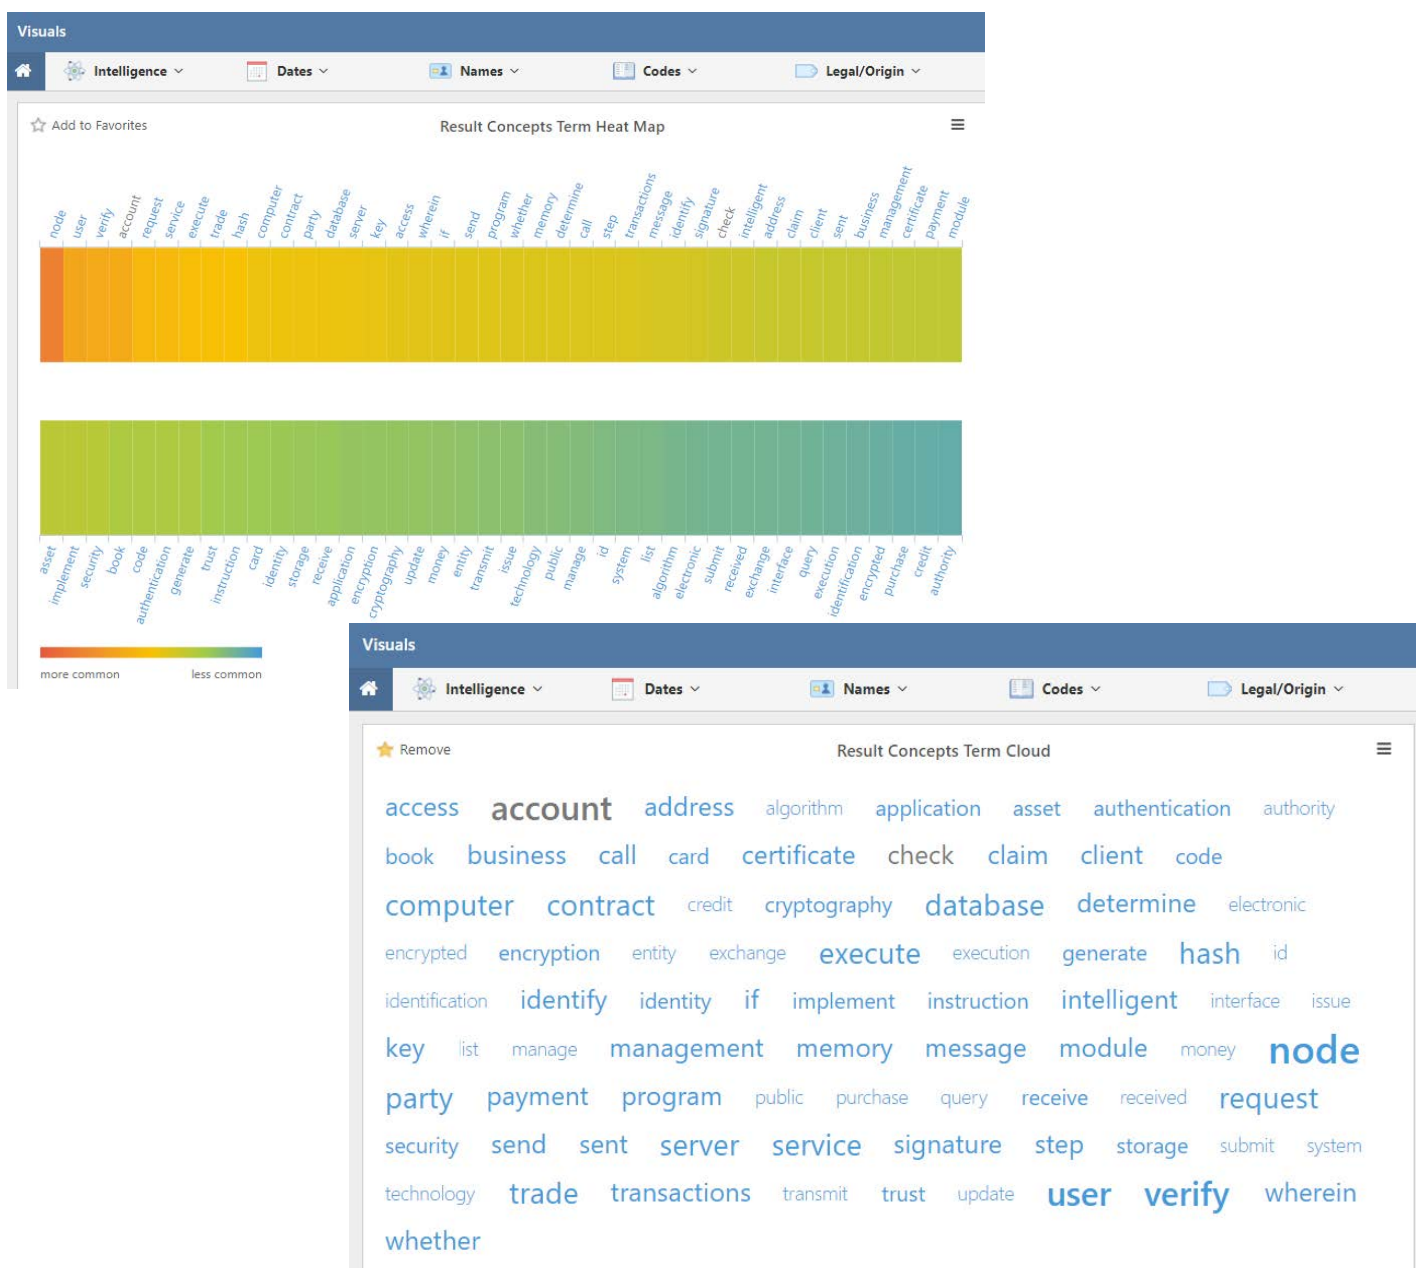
Visuals

Intelligence Dates Names Codes Legal/Origin

Add to Favorites

Result Concepts Term Heat Map

node user verify account request service execute trade hash computer contract party database server key access wherein if send program whether memory determine call step transactions message identify signature check intelligent address claim client sent business management certificate payment module

asset implement security book code authentication generate trust instruction card identity storage receive application encryption cryptography update money entity transmit issue technology public manage id system list algorithm electronic submit received exchange interface query execution identification encrypted purchase credit authority

more common less common

Visuals

Intelligence Dates Names Codes Legal/Origin

Remove

Result Concepts Term Cloud

access account address algorithm application asset authentication authority book business call card certificate check claim client code computer contract credit cryptography database determine electronic encrypted encryption entity exchange execute execution generate hash id identification identify identity if implement instruction intelligent interface issue key list manage management memory message module money node party payment program public purchase query receive received request security send sent server service signature step storage submit system technology trade transactions transmit trust update user verify wherein whether